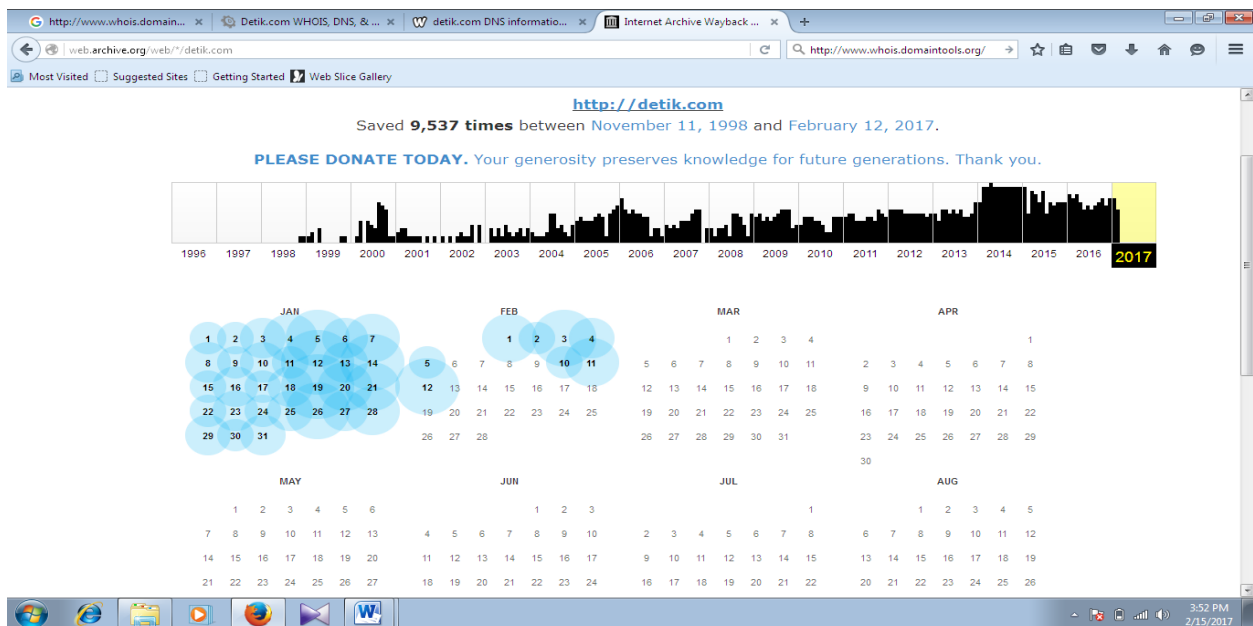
http://www.whois.domain... × Detik.com WHOIS, DNS, & ... × detik.com DNS informatio... × Internet Archive Wayback ... × +

web.archive.org/web/*/detik.com
http://www.whois.domaintools.org/

Most Visited Suggested Sites Getting Started Web Slice Gallery

http://detik.com
Saved **9,537 times** between November 11, 1998 and February 12, 2017.

**PLEASE DONATE TODAY.** Your generosity preserves knowledge for future generations. Thank you.

1996 1997 1998 1999 2000 2001 2002 2003 2004 2005 2006 2007 2008 2009 2010 2011 2012 2013 2014 2015 2016 2017

JAN
1 2 3 4 5 6 7
8 9 10 11 12 13 14
15 16 17 18 19 20 21
22 23 24 25 26 27 28
29 30 31

FEB
1 2 3 4
5 6 7 8 9 10 11
12 13 14 15 16 17 18
19 20 21 22 23 24 25
26 27 28

MAR
1 2 3 4
5 6 7 8 9 10 11
12 13 14 15 16 17 18
19 20 21 22 23 24 25
26 27 28 29 30 31

APR
1
2 3 4 5 6 7 8
9 10 11 12 13 14 15
16 17 18 19 20 21 22
23 24 25 26 27 28 29
30

MAY
1 2 3 4 5 6
7 8 9 10 11 12 13
14 15 16 17 18 19 20
21 22 23 24 25 26 27

JUN
1 2 3
4 5 6 7 8 9 10
11 12 13 14 15 16 17
18 19 20 21 22 23 24

JUL
1
2 3 4 5 6 7 8
9 10 11 12 13 14 15
16 17 18 19 20 21 22

AUG
1 2 3 4 5
6 7 8 9 10 11 12
13 14 15 16 17 18 19
20 21 22 23 24 25 26

3:52 PM
2/15/2017